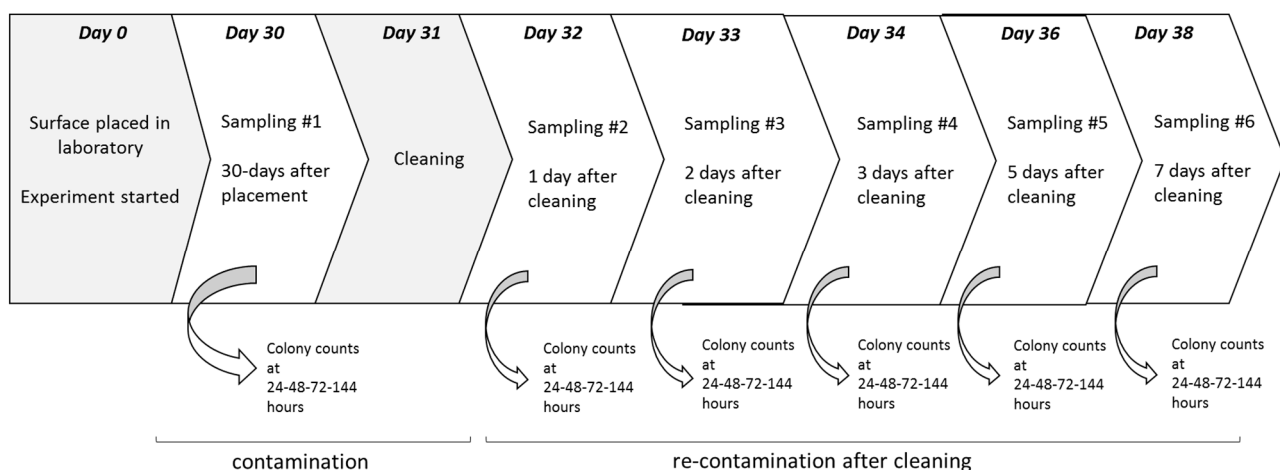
Day 0

Surface placed in laboratory

Experiment started

Day 30

Sampling #1

30-days after placement

Day 31

Cleaning

Day 32

Sampling #2

1 day after cleaning

Day 33

Sampling #3

2 days after cleaning

Day 34

Sampling #4

3 days after cleaning

Day 36

Sampling #5

5 days after cleaning

Day 38

Sampling #6

7 days after cleaning

Colony counts at 24-48-72-144 hours

Colony counts at 24-48-72-144 hours

Colony counts at 24-48-72-144 hours

Colony counts at 24-48-72-144 hours

Colony counts at 24-48-72-144 hours

Colony counts at 24-48-72-144 hours

contamination

re-contamination after cleaning